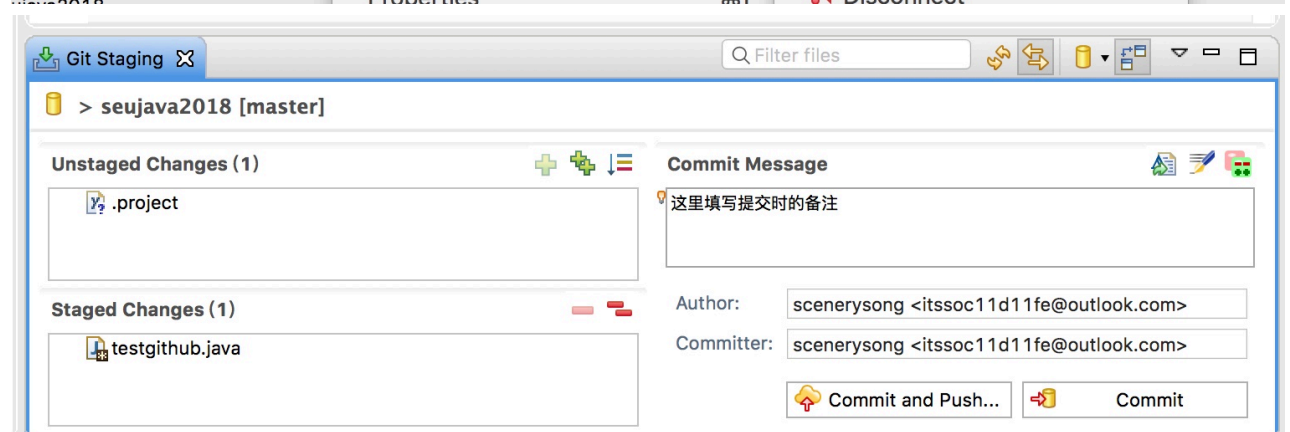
Git Staging

Filter files

> seujava2018 [master]

Unstaged Changes (1)

.project

Staged Changes (1)

testgithub.java

Commit Message

这里填写提交时的备注

Author: scenerysong <itssoc11d11fe@outlook.com>

Committer: scenerysong <itssoc11d11fe@outlook.com>

Commit and Push...

Commit